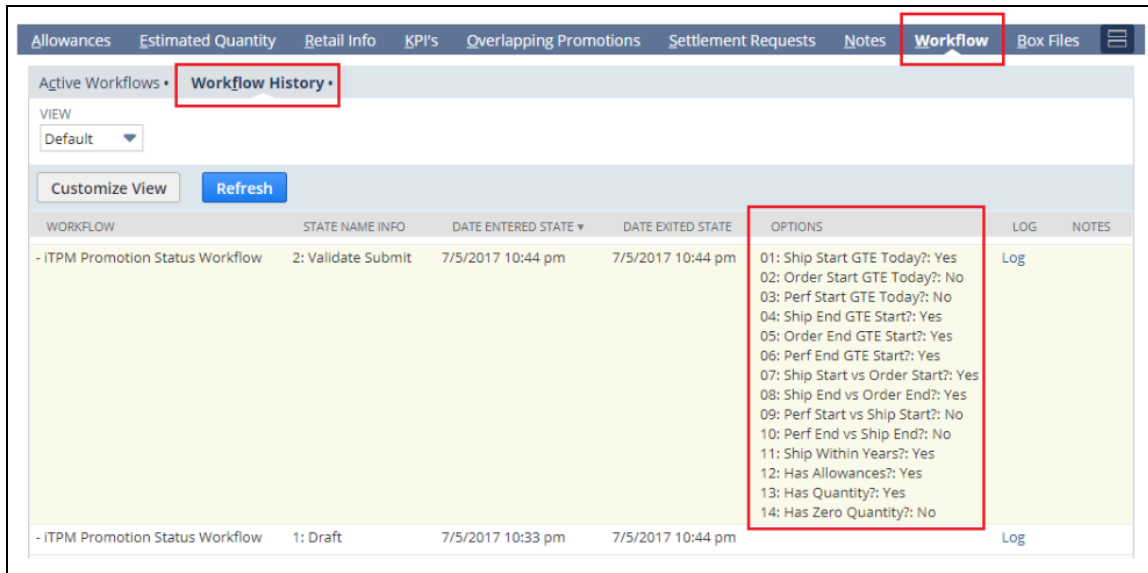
Allowances Estimated Quantity Retail Info KPI's Overlapping Promotions Settlement Requests Notes Workflow Box Files

Active Workflows • Workflow History •

VIEW
Default

Customize View Refresh

| WORKFLOW | STATE NAME INFO | DATE ENTERED STATE ▾ | DATE EXITED STATE | OPTIONS | LOG | NOTES |
|---|---|---|---|---|---|---|
| - iTPM Promotion Status Workflow | 2: Validate Submit | 7/5/2017 10:44 pm | 7/5/2017 10:44 pm | 01: Ship Start GTE Today?: Yes 02: Order Start GTE Today?: No 03: Perf Start GTE Today?: No 04: Ship End GTE Start?: Yes 05: Order End GTE Start?: Yes 06: Perf End GTE Start?: Yes 07: Ship Start vs Order Start?: Yes 08: Ship End vs Order End?: Yes 09: Perf Start vs Ship Start?: No 10: Perf End vs Ship End?: No 11: Ship Within Years?: Yes 12: Has Allowances?: Yes 13: Has Quantity?: Yes 14: Has Zero Quantity?: No | Log | |
| - iTPM Promotion Status Workflow | 1: Draft | 7/5/2017 10:33 pm | 7/5/2017 10:44 pm | | Log | |